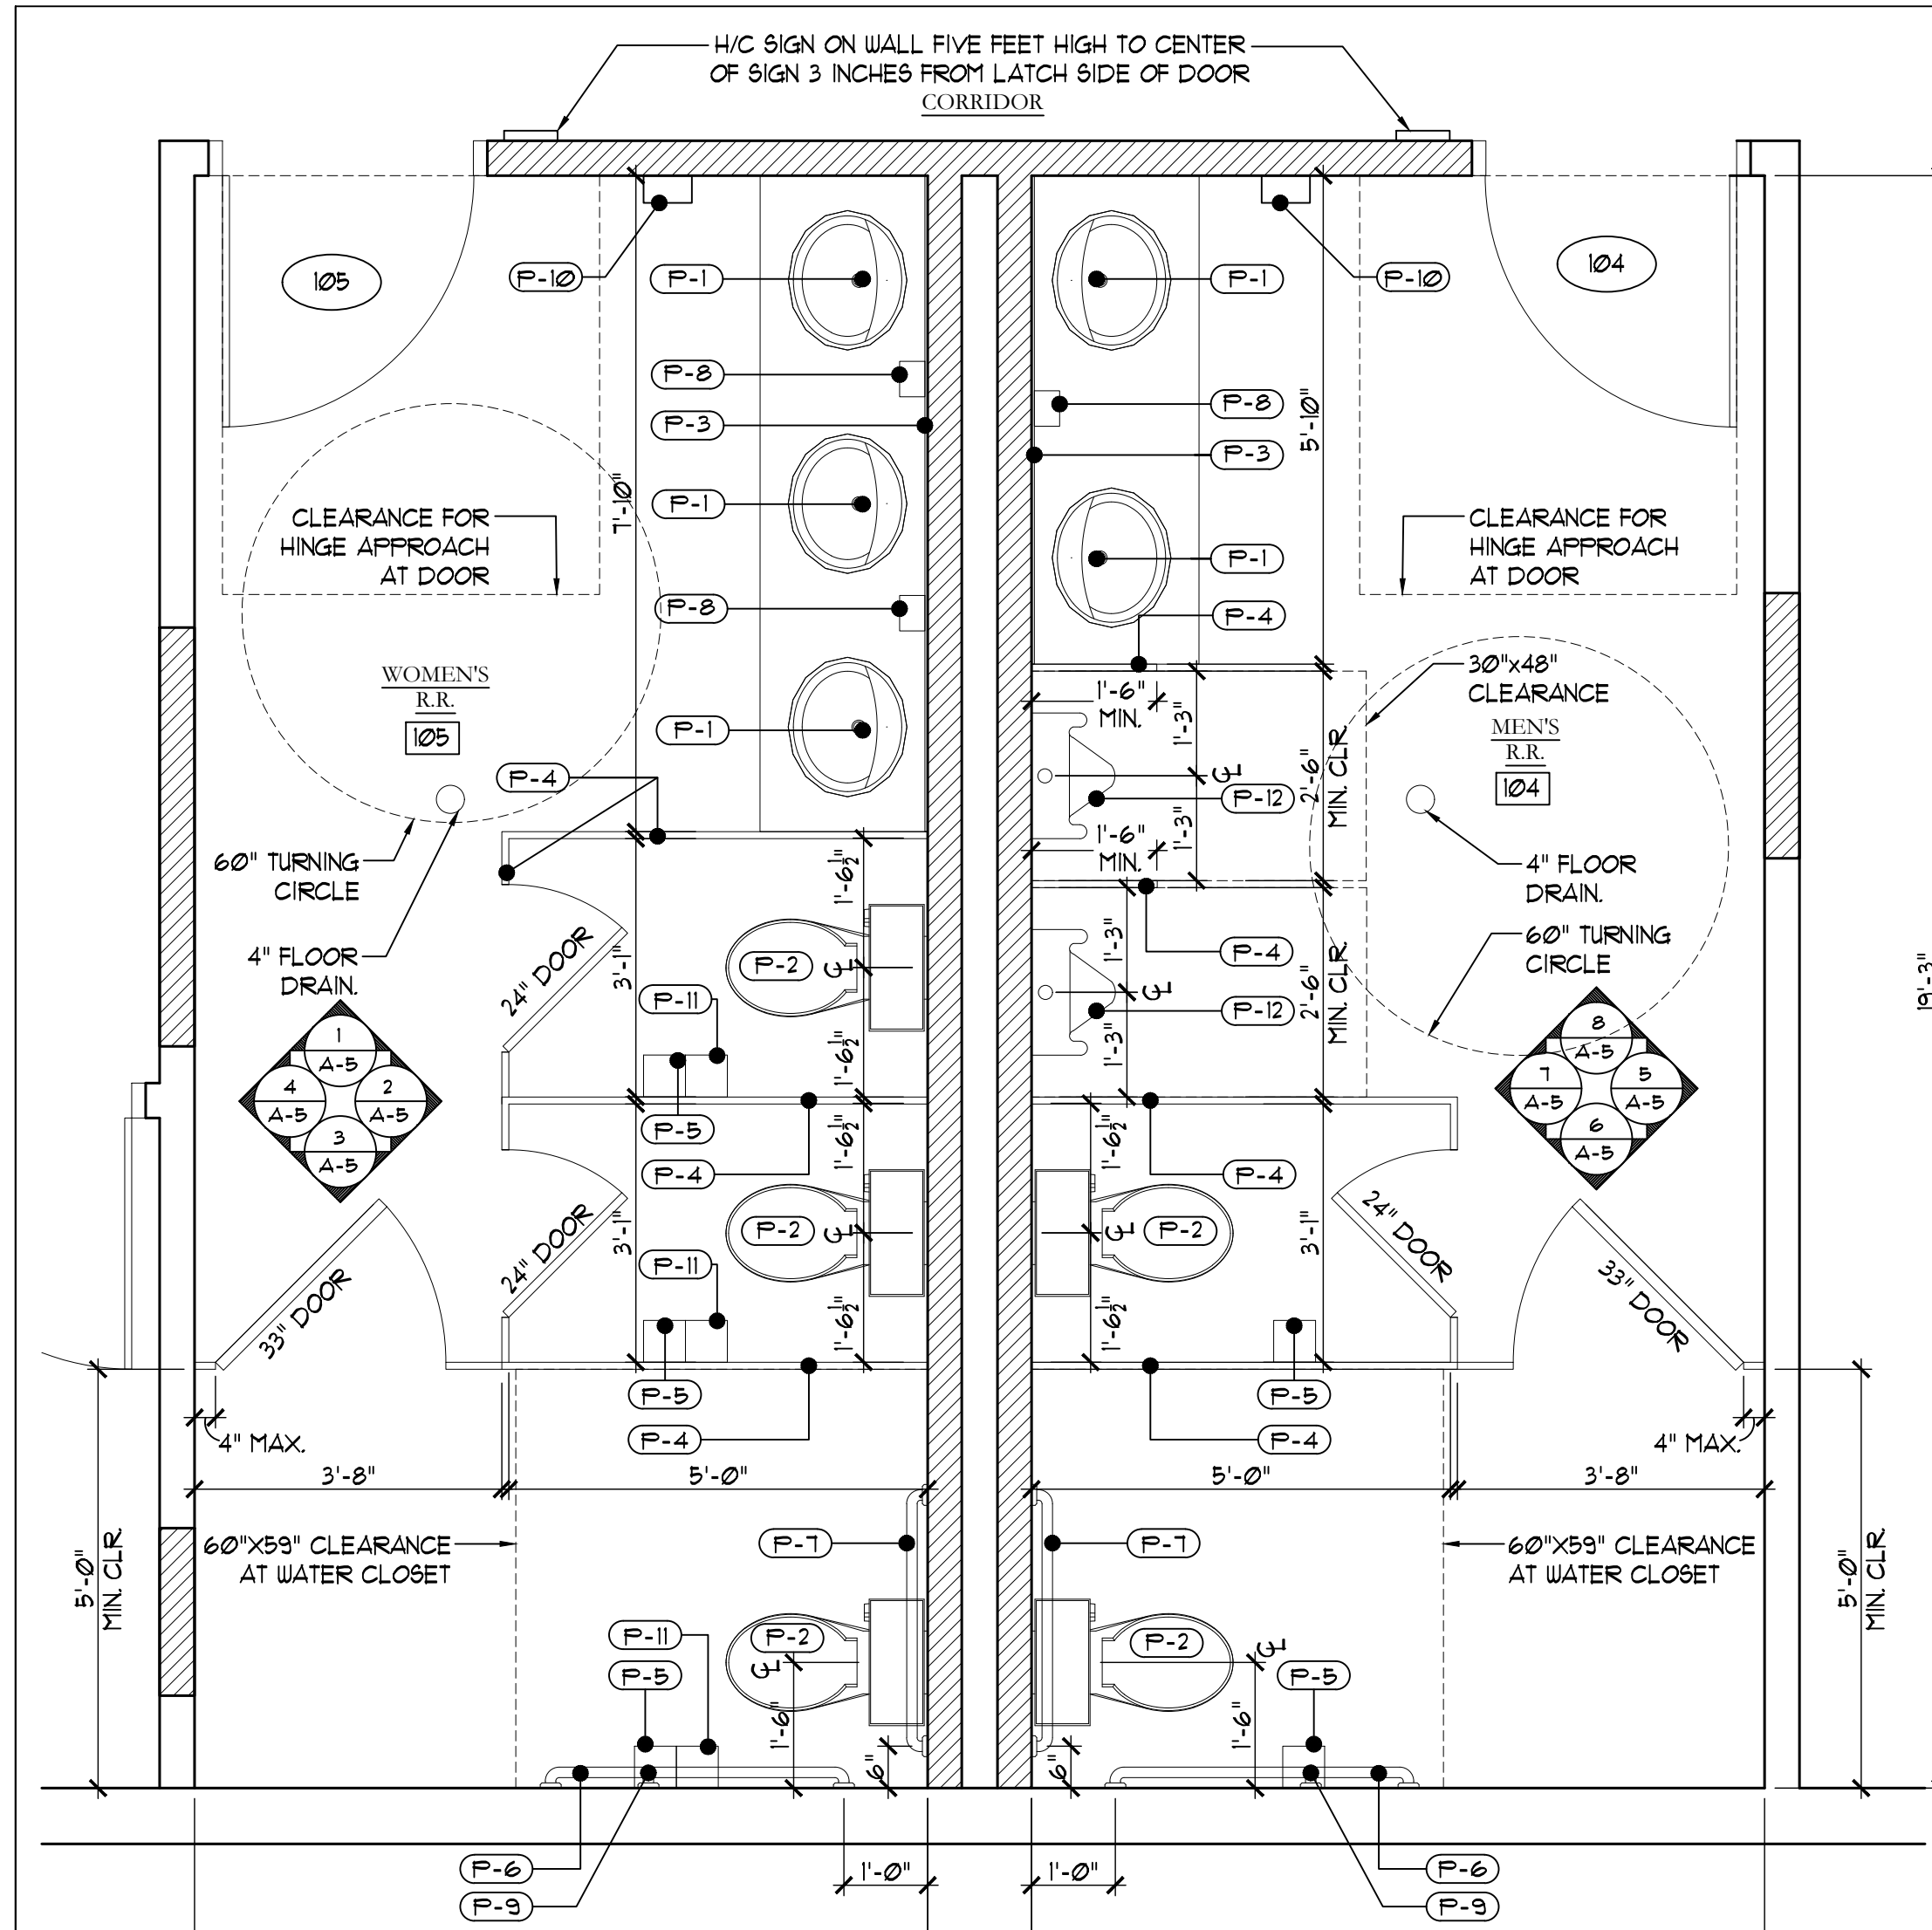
H/C SIGN ON WALL FIVE FEET HIGH TO CENTER OF SIGN 3 INCHES FROM LATCH SIDE OF DOOR

CORRIDOR

105

P-10

P-1

P-8

P-3

P-1

P-8

P-1

1'-10"

CLEARANCE FOR HINGE APPROACH AT DOOR

WOMEN'S R.R.

105

P-4

60" TURNING CIRCLE

4" FLOOR DRAIN.

1'-6$\frac{1}{2}$"

P-2

3'-1"

24" DOOR

P-11

1'-6$\frac{1}{2}$"

1
A-5
4
A-5
2
A-5
3
A-5

P-5

P-4

1'-6$\frac{1}{2}$"

P-2

24" DOOR

3'-1"

P-11

1'-6$\frac{1}{2}$"

33" DOOR

P-5

P-4

4" MAX.

3'-8"

5'-0"

5'-0" MIN. CLR

60"X59" CLEARANCE AT WATER CLOSET

P-7

P-11

P-5

P-2

1'-6"

6"

P-6

P-9

1'-0"

104

P-10

P-1

P-8

P-3

5'-10"

P-1

P-4

CLEARANCE FOR HINGE APPROACH AT DOOR

30"x48" CLEARANCE

MEN'S R.R.

104

1'-6" MIN.

1'-3"

P-12

2'-6" MIN. CLR

1'-3"

1'-6" MIN.

4" FLOOR DRAIN.

P-4

1'-3"

60" TURNING CIRCLE

P-12

2'-6" MIN. CLR

1'-3"

8
A-5
7
A-5
5
A-5
6
A-5

P-4

1'-6$\frac{1}{2}$"

P-2

3'-1"

24" DOOR

33" DOOR

1'-6$\frac{1}{2}$"

P-5

P-4

4" MAX.

5'-0"

3'-8"

60"X59" CLEARANCE AT WATER CLOSET

P-7

P-2

P-5

6"

1'-6"

5'-0" MIN. CLR

19'-3"

1'-0"

P-6

P-9